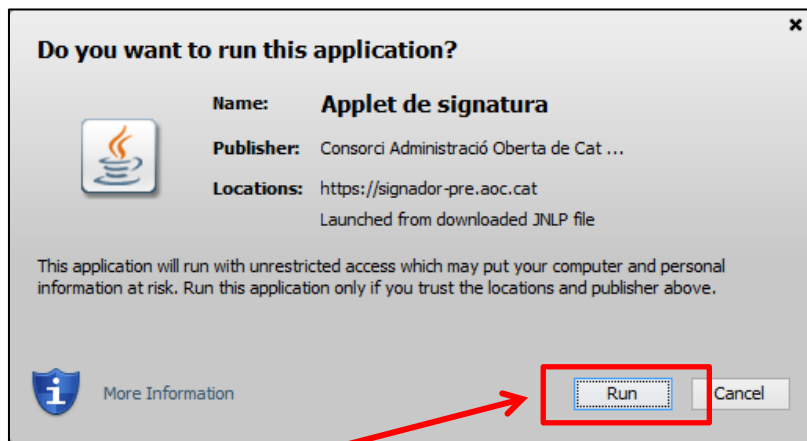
Do you want to run this application?

Name: Applet de signatura

Publisher: Consorci Administració Oberta de Cat ...

Locations: https://signador-pre.aoc.cat

Launched from downloaded JNLP file

This application will run with unrestricted access which may put your computer and personal information at risk. Run this application only if you trust the locations and publisher above.

More Information

Run

Cancel